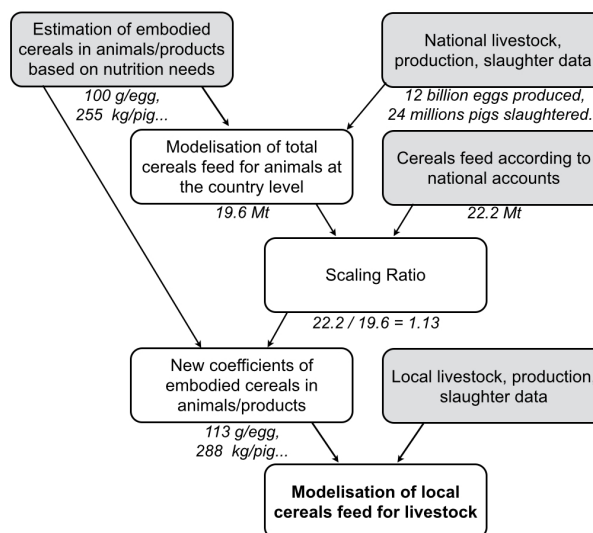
Estimation of embodied cereals in animals/products based on nutrition needs

100 g/egg, 255 kg/pig...

National livestock, production, slaughter data

12 billion eggs produced, 24 millions pigs slaughtered...

Modelisation of total cereals feed for animals at the country level

19.6 Mt

Cereals feed according to national accounts

22.2 Mt

Scaling Ratio

22.2 / 19.6 = 1.13

New coefficients of embodied cereals in animals/products

113 g/egg, 288 kg/pig...

Local livestock, production slaughter data

Modelisation of local cereals feed for livestock